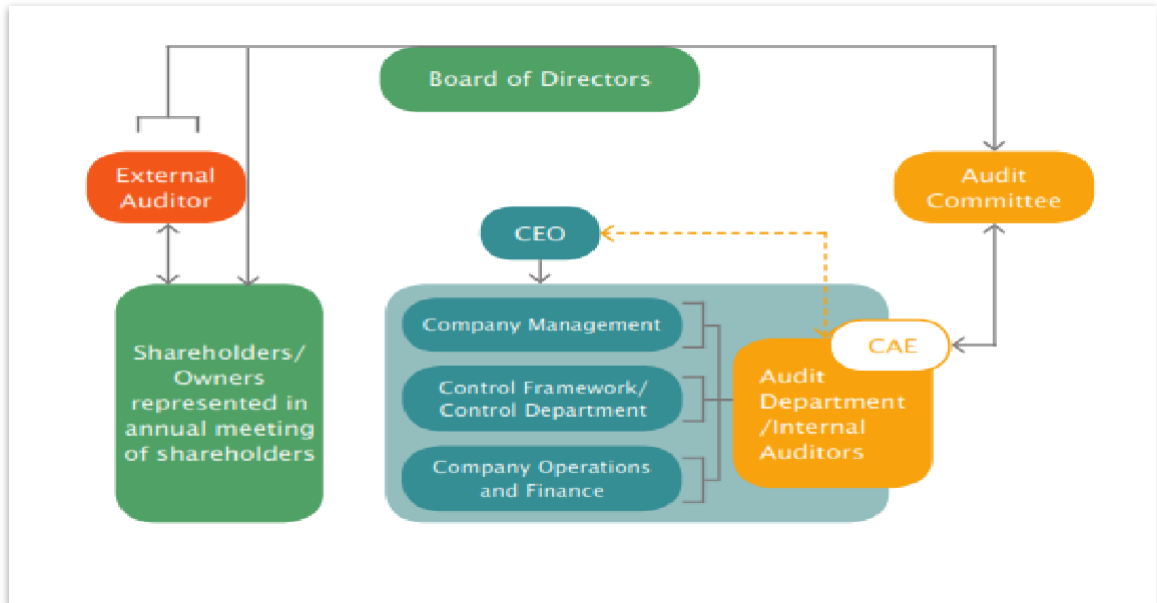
Board of Directors

External Auditor

Audit Committee

CEO

Shareholders/ Owners represented in annual meeting of shareholders

Company Management

Control Framework/ Control Department

Company Operations and Finance

CAE

Audit Department /Internal Auditors